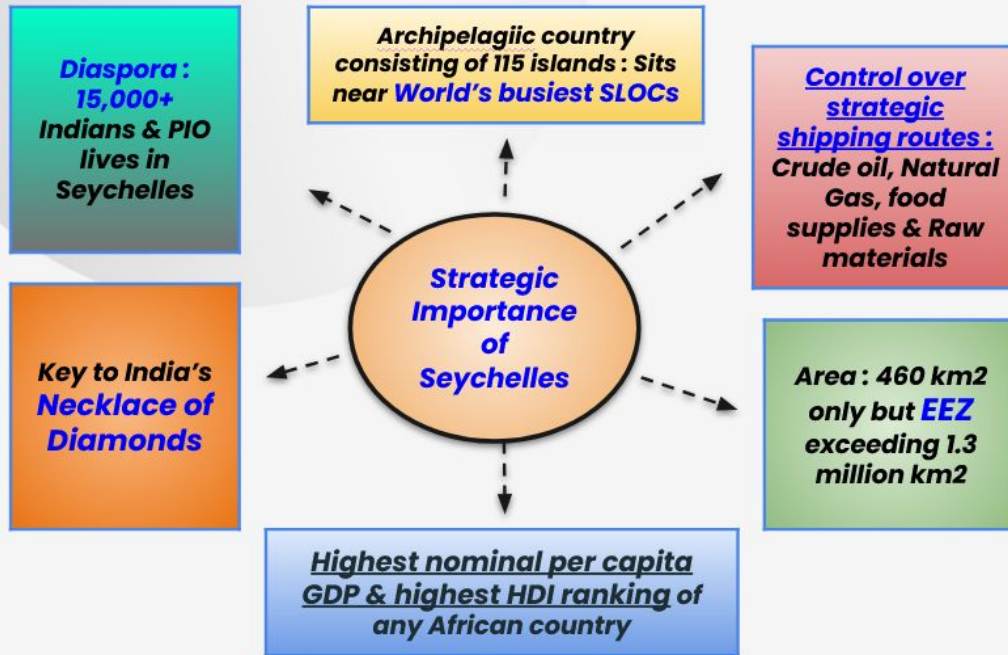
Archipelagiic country consisting of 115 islands : Sits near World's busiest SLOCs

Diaspora : 15,000+ Indians & PIO lives in Seychelles

Control over strategic shipping routes : Crude oil, Natural Gas, food supplies & Raw materials

Strategic Importance of Seychelles

Key to India's Necklace of Diamonds

Area : 460 km2 only but EEZ exceeding 1.3 million km2

Highest nominal per capita GDP & highest HDI ranking of any African country